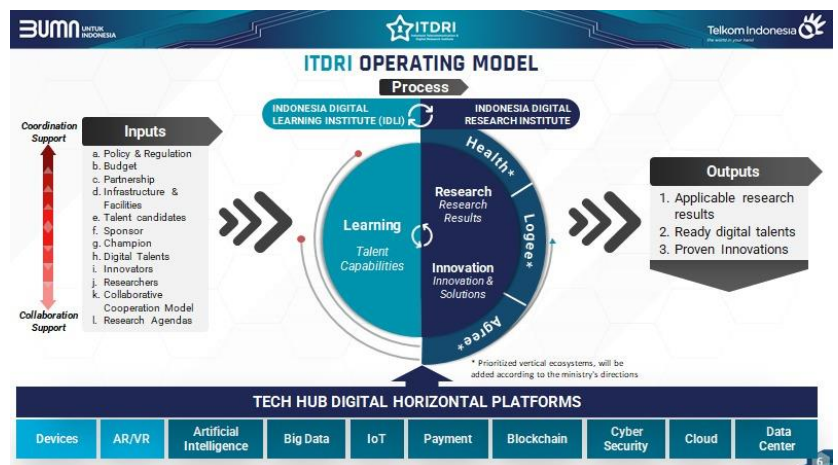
BUMN UNTUK INDONESIA

ITDRI

Telkom Indonesia
the world in your hand

ITDRI OPERATING MODEL

Process

INDONESIA DIGITAL LEARNING INSTITUTE (IDLI)

INDONESIA DIGITAL RESEARCH INSTITUTE

Coordination Support

Inputs

a. Policy & Regulation
b. Budget
c. Partnership
d. Infrastructure & Facilities
e. Talent candidates
f. Sponsor
g. Champion
h. Digital Talents
i. Innovators
j. Researchers
k. Collaborative Cooperation Model
l. Research Agendas

Collaboration Support

Learning
Talent Capabilities

Research
Research Results

Innovation
Innovation & Solutions

Health*

Logee*

Agree*

* Prioritized vertical ecosystems, will be added according to the ministry's directions

Outputs

1. Applicable research results
2. Ready digital talents
3. Proven Innovations

TECH HUB DIGITAL HORIZONTAL PLATFORMS

| Devices | AR/VR | Artificial Intelligence | Big Data | IoT | Payment | Blockchain | Cyber Security | Cloud | Data Center |
|---|---|---|---|---|---|---|---|---|---|

6